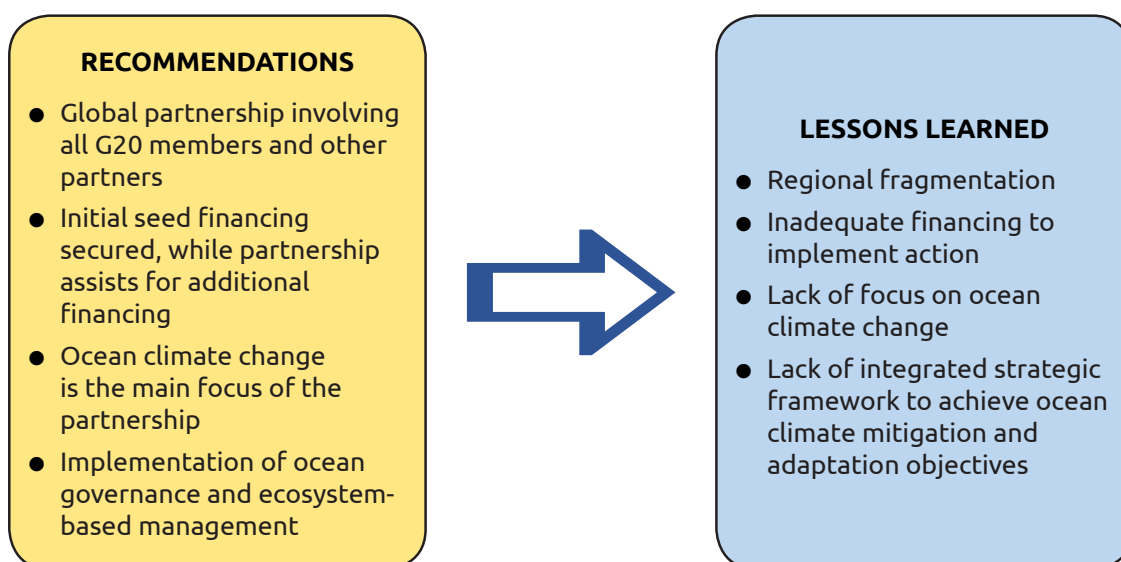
RECOMMENDATIONS

- Global partnership involving all G20 members and other partners
- Initial seed financing secured, while partnership assists for additional financing
- Ocean climate change is the main focus of the partnership
- Implementation of ocean governance and ecosystem-based management

LESSONS LEARNED

- Regional fragmentation
- Inadequate financing to implement action
- Lack of focus on ocean climate change
- Lack of integrated strategic framework to achieve ocean climate mitigation and adaptation objectives